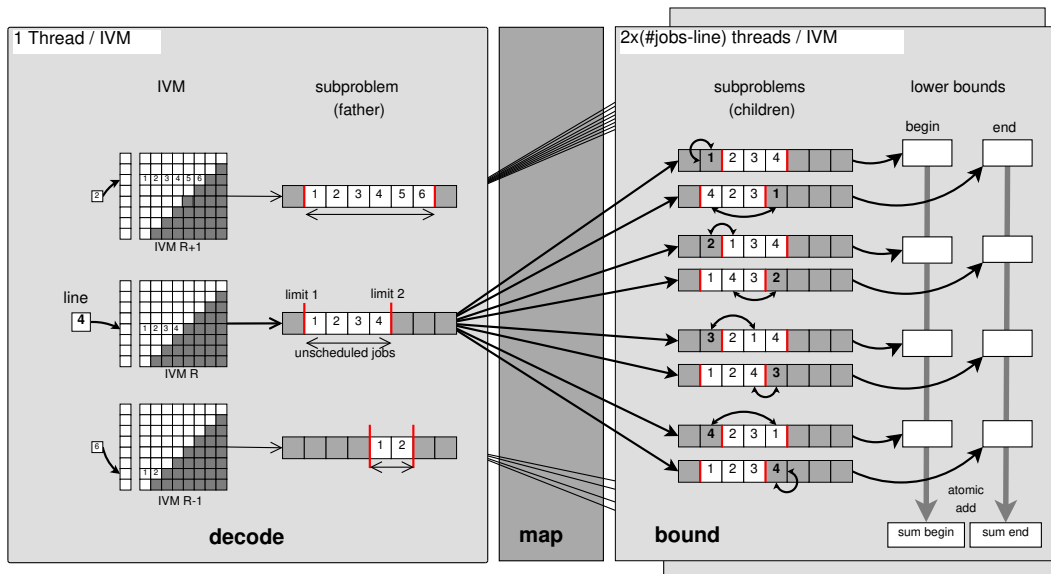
1 Thread / IVM

IVM

subproblem (father)

2

1 2 3 4 5 6

IVM R+1

1 2 3 4 5 6

line

4

1 2 3 4

limit 1

limit 2

1 2 3 4

unscheduled jobs

IVM R

6

1 2

1 2

IVM R-1

decode

map

2x(#jobs-line) threads / IVM

subproblems (children)

lower bounds

begin

end

1 2 3 4

4 2 3 1

2 1 3 4

1 4 3 2

3 2 1 4

1 2 4 3

4 2 3 1

1 2 3 4

atomic add

sum begin

sum end

bound